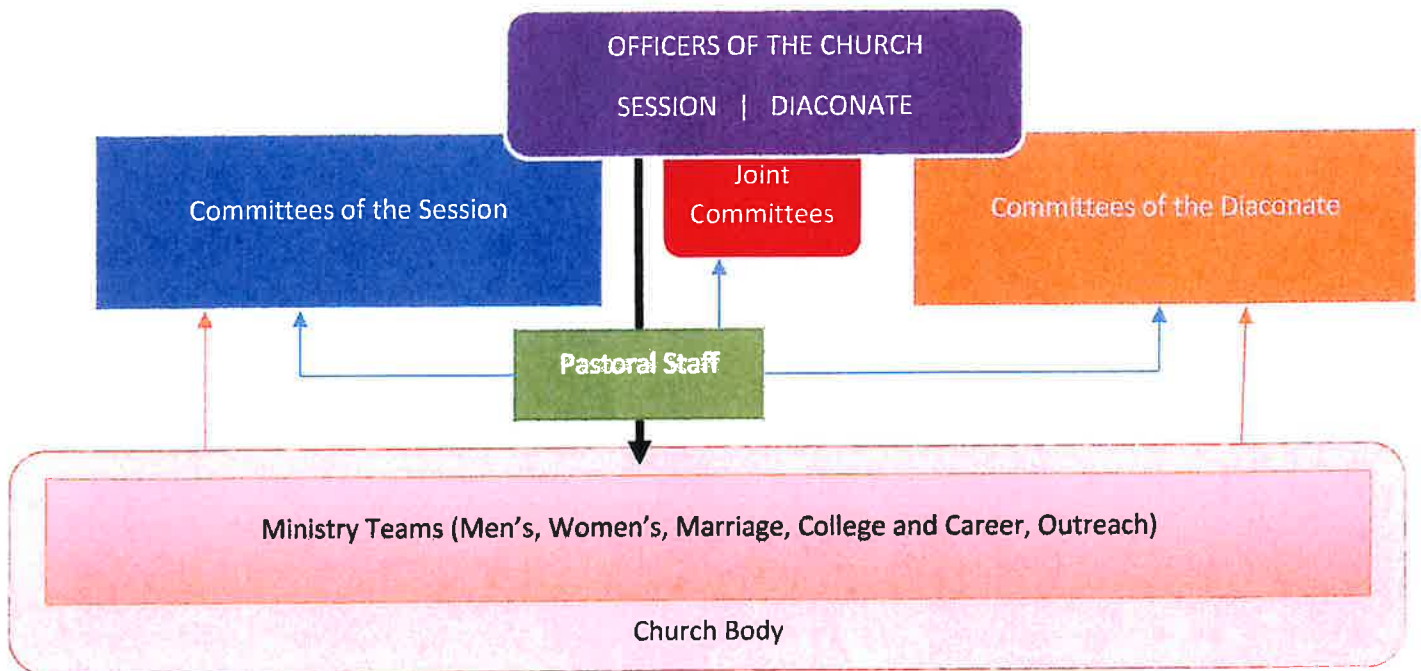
OFFICERS OF THE CHURCH

SESSION | DIACONATE

Committees of the Session

Joint Committees

Committees of the Diaconate

Pastoral Staff

Ministry Teams (Men's, Women's, Marriage, College and Career, Outreach)

Church Body